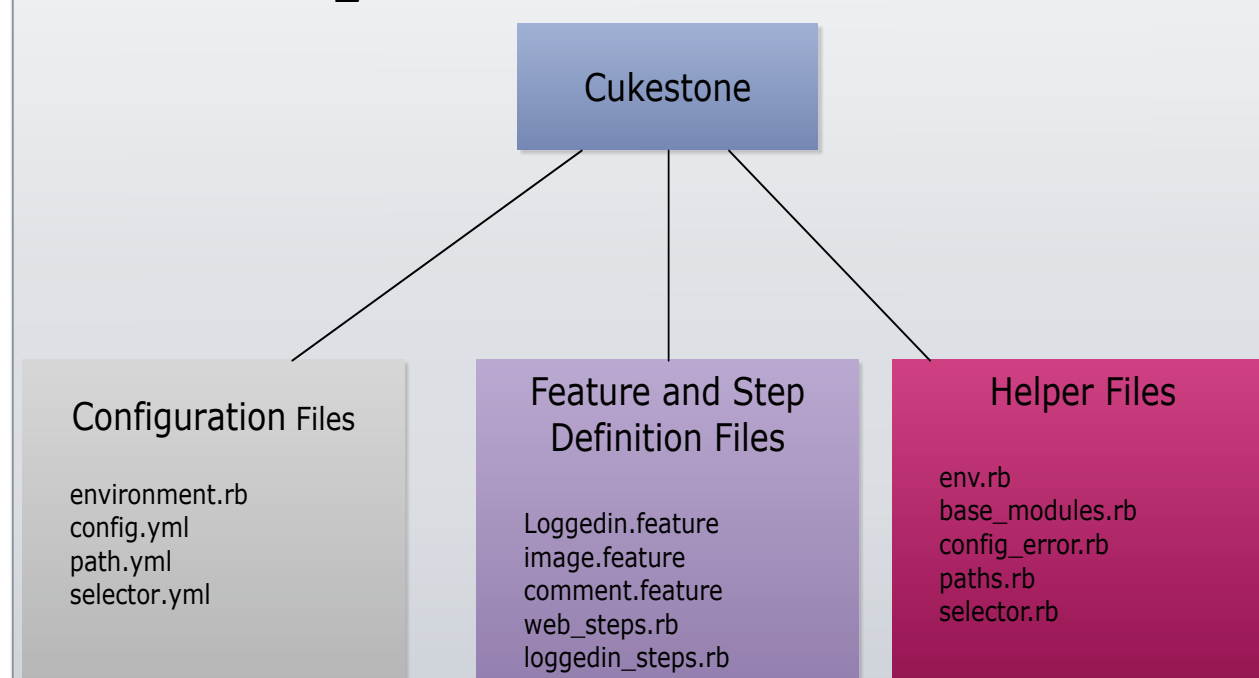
Cukestone

Configuration Files

environment.rb
config.yml
path.yml
selector.yml

Feature and Step Definition Files

Loggedin.feature
image.feature
comment.feature
web_steps.rb
loggedin_steps.rb

Helper Files

env.rb
base_modules.rb
config_error.rb
paths.rb
selector.rb